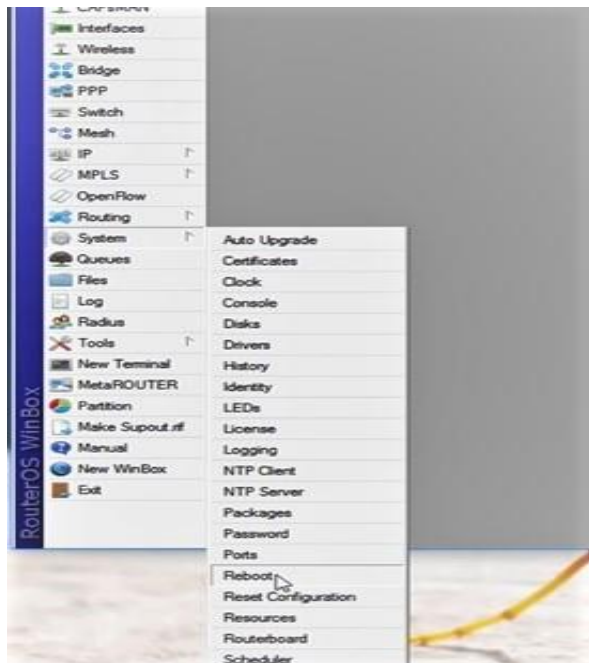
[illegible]
Interfaces
Wireless
Bridge
PPP
Switch
Mesh
IP
MPLS
OpenFlow
Routing
System
Queues
Files
Log
Radius
Tools
New Terminal
MetaROUTER
Partition
Make Supout.rif
Manual
New WinBox
Exit

RouterOS WinBox

Auto Upgrade
Certificates
Clock
Console
Disks
Drivers
History
Identity
LEDs
License
Logging
NTP Client
NTP Server
Packages
Password
Ports
Reboot
Reset Configuration
Resources
Routerboard
Scheduler